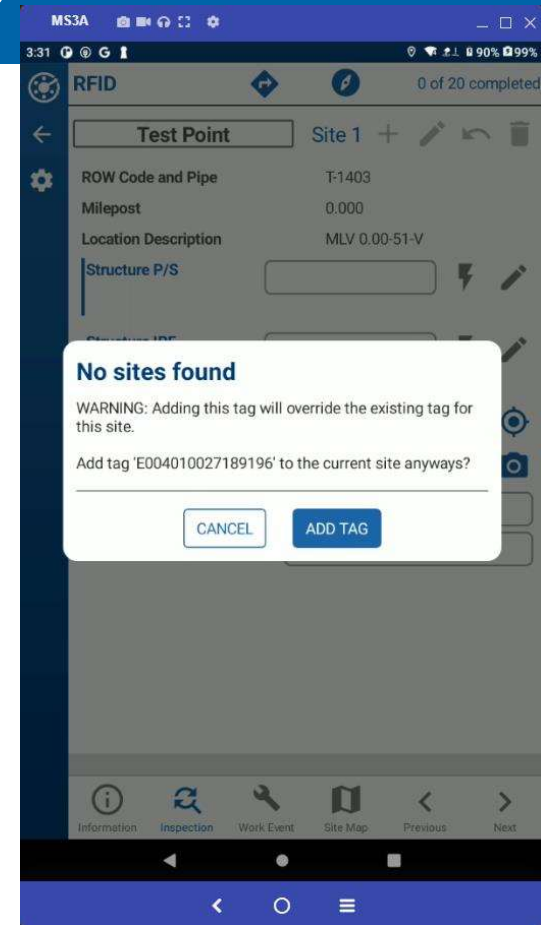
MS3A

3:31 G

90% 99%

RFID

0 of 20 completed

Test Point

Site 1

ROW Code and Pipe T-1403

Milepost 0.000

Location Description MLV 0.00-51-V

Structure P/S

Structure IRF

No sites found

WARNING: Adding this tag will override the existing tag for this site.

Add tag 'E004010027189196' to the current site anyways?

CANCEL

ADD TAG

Information Inspection Work Event Site Map Previous Next